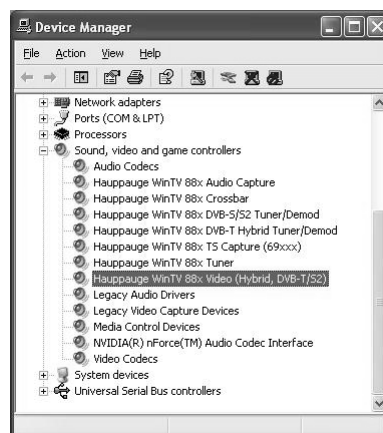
Device Manager

File Action View Help

Network adapters
Ports (COM & LPT)
Processors
Sound, video and game controllers
Audio Codecs
Hauppauge WinTV 88x Audio Capture
Hauppauge WinTV 88x Crossbar
Hauppauge WinTV 88x DVB-S/S2 Tuner/Demod
Hauppauge WinTV 88x DVB-T Hybrid Tuner/Demod
Hauppauge WinTV 88x TS Capture (69xxx)
Hauppauge WinTV 88x Tuner
Hauppauge WinTV 88x Video (Hybrid, DVB-T/S2)
Legacy Audio Drivers
Legacy Video Capture Devices
Media Control Devices
NVIDIA(R) nForce(TM) Audio Codec Interface
Video Codecs
System devices
Universal Serial Bus controllers